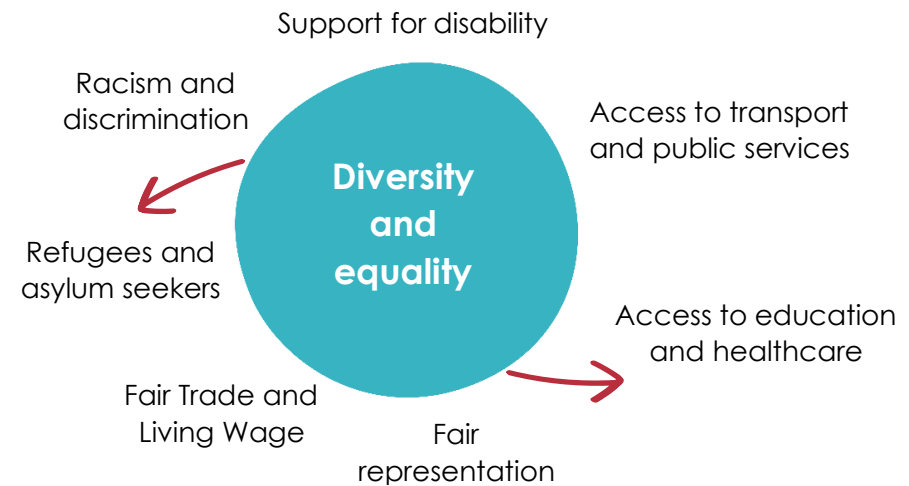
Support for disability

Racism and discrimination

Access to transport and public services

Diversity and equality

Refugees and asylum seekers

Access to education and healthcare

Fair Trade and Living Wage

Fair representation